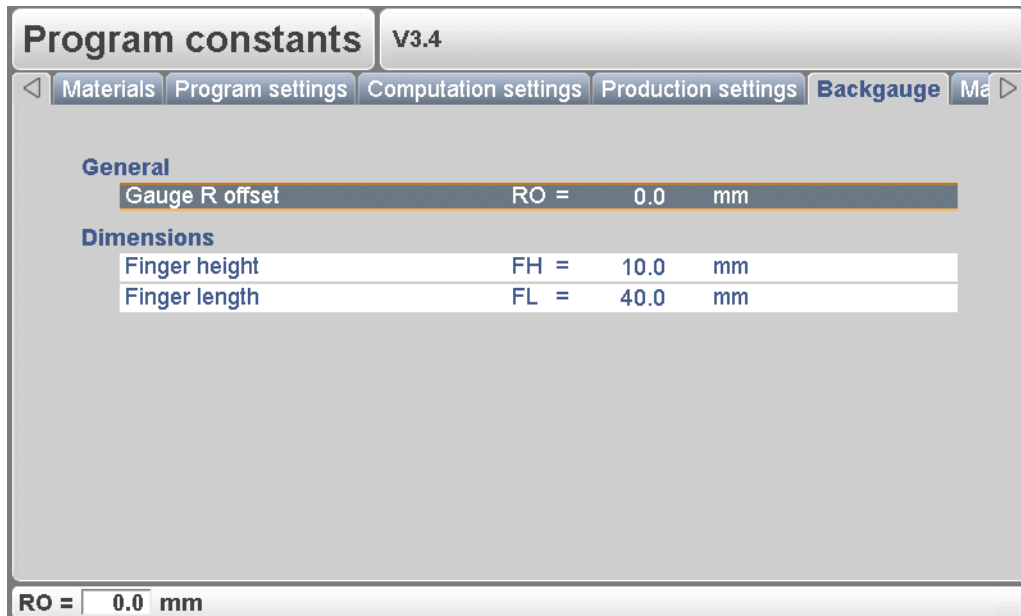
Program constants V3.4

◁ Materials Program settings Computation settings Production settings Backgauge Ma ▷

General

| Gauge R offset | RO = | 0.0 | mm |
|---|---|---|---|

Dimensions

| Finger height | FH = | 10.0 | mm |
|---|---|---|---|
| Finger length | FL = | 40.0 | mm |

RO = 0.0 mm